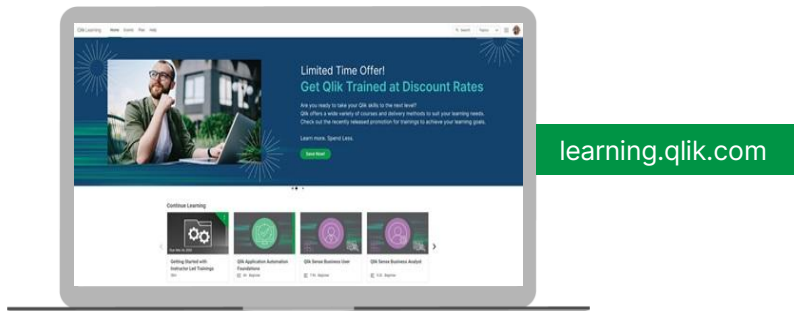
Qlik Learning Home Events Plan Help

Search Topics

Limited Time Offer!

Get Qlik Trained at Discount Rates

Are you ready to take your Qlik skills to the next level? Qlik offers a wide variety of courses and delivery methods to suit your learning needs. Check out the recently released promotion for trainings to achieve your learning goals.

Learn more. Spend Less.

Save Now!

Continue Learning

Getting Started with Instructor Led Trainings

Qlik Application Automation Foundations

Qlik Sense Business User

Qlik Sense Business Analyst

learning.qlik.com